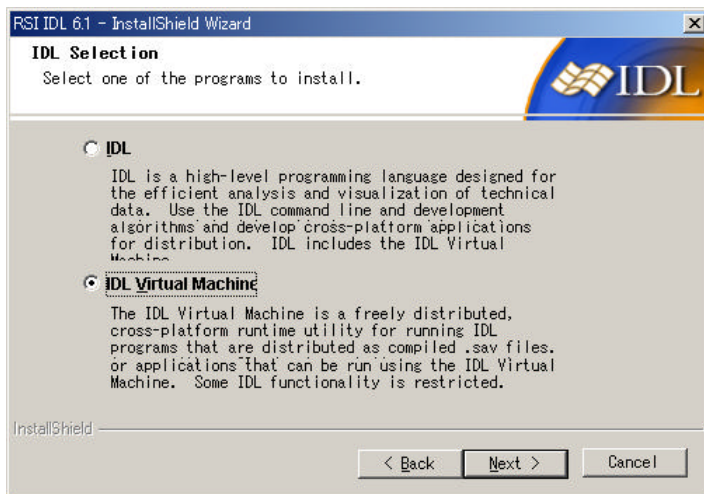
RSI IDL 6.1 - InstallShield Wizard

IDL Selection
Select one of the programs to install.

IDL

IDL

IDL is a high-level programming language designed for the efficient analysis and visualization of technical data. Use the IDL command line and development algorithms and develop cross-platform applications for distribution. IDL includes the IDL Virtual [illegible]

IDL Virtual Machine

The IDL Virtual Machine is a freely distributed, cross-platform runtime utility for running IDL programs that are distributed as compiled .sav files. or applications that can be run using the IDL Virtual Machine. Some IDL functionality is restricted.

InstallShield

< Back
Next >
Cancel